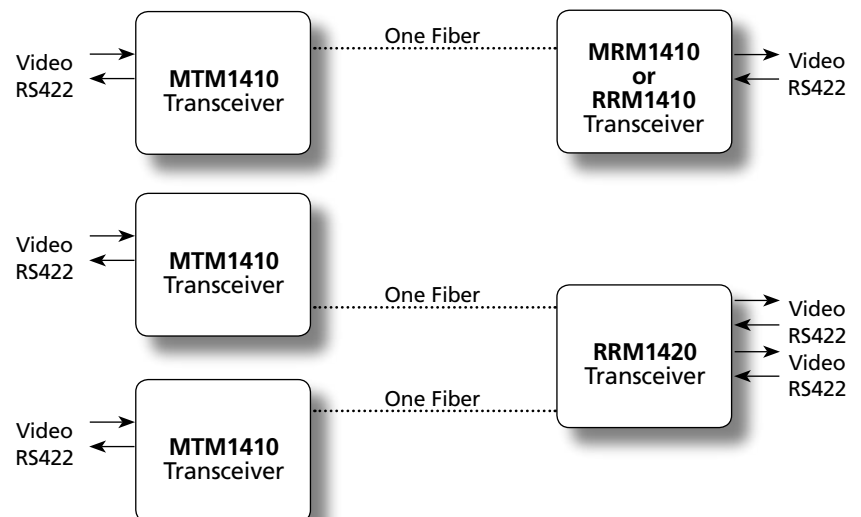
Video
RS422

**MTM1410**
Transceiver

One Fiber

**MRM1410**
**or**
**RRM1410**
Transceiver

Video
RS422

Video
RS422

**MTM1410**
Transceiver

One Fiber

Video
RS422
Video
RS422

**RRM1420**
Transceiver

One Fiber

Video
RS422

**MTM1410**
Transceiver